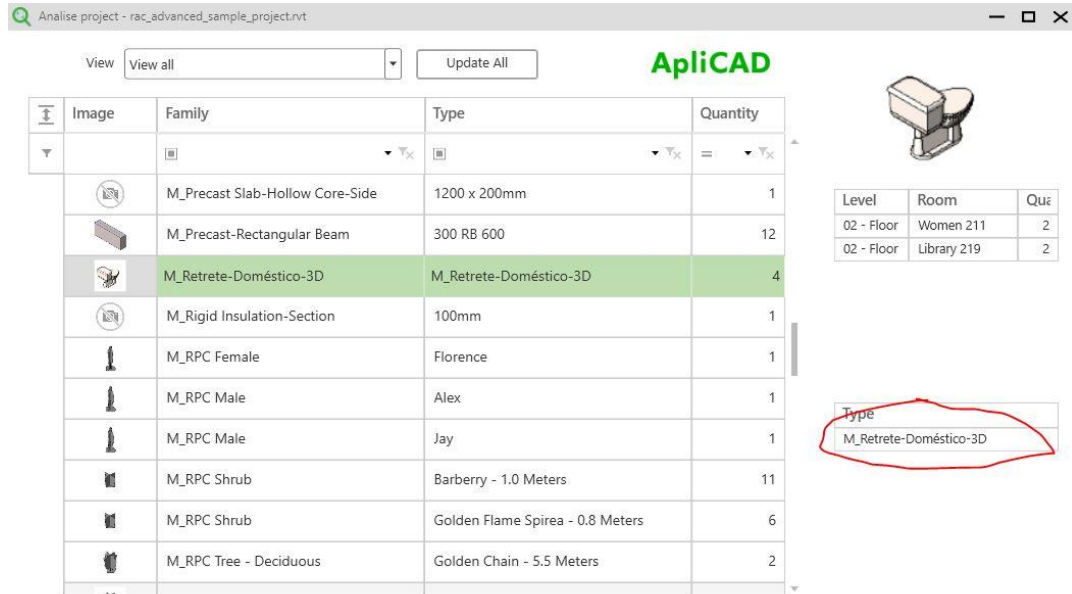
Analise project - rac_advanced_sample_project.rvt

View View all

Update All

ApliCAD

| Image | Family | Type | Quantity |
|---|---|---|---|
| | M_Precast Slab-Hollow Core-Side | 1200 x 200mm | 1 |
| | M_Precast-Rectangular Beam | 300 RB 600 | 12 |
| | M_Retrete-Doméstico-3D | M_Retrete-Doméstico-3D | 4 |
| | M_Rigid Insulation-Section | 100mm | 1 |
| | M_RPC Female | Florence | 1 |
| | M_RPC Male | Alex | 1 |
| | M_RPC Male | Jay | 1 |
| | M_RPC Shrub | Barberry - 1.0 Meters | 11 |
| | M_RPC Shrub | Golden Flame Spirea - 0.8 Meters | 6 |
| | M_RPC Tree - Deciduous | Golden Chain - 5.5 Meters | 2 |

| Level | Room | Qua |
|---|---|---|
| 02 - Floor | Women 211 | 2 |
| 02 - Floor | Library 219 | 2 |

| Type |
|---|
| M_Retrete-Doméstico-3D |